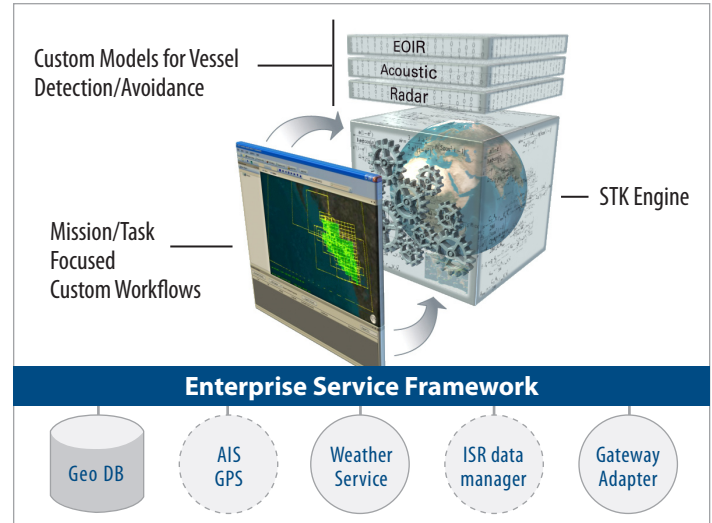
Custom Models for Vessel Detection/Avoidance

EOIR

Acoustic

Radar

STK Engine

Mission/Task Focused Custom Workflows

Enterprise Service Framework

Geo DB

AIS GPS

Weather Service

ISR data manager

Gateway Adapter